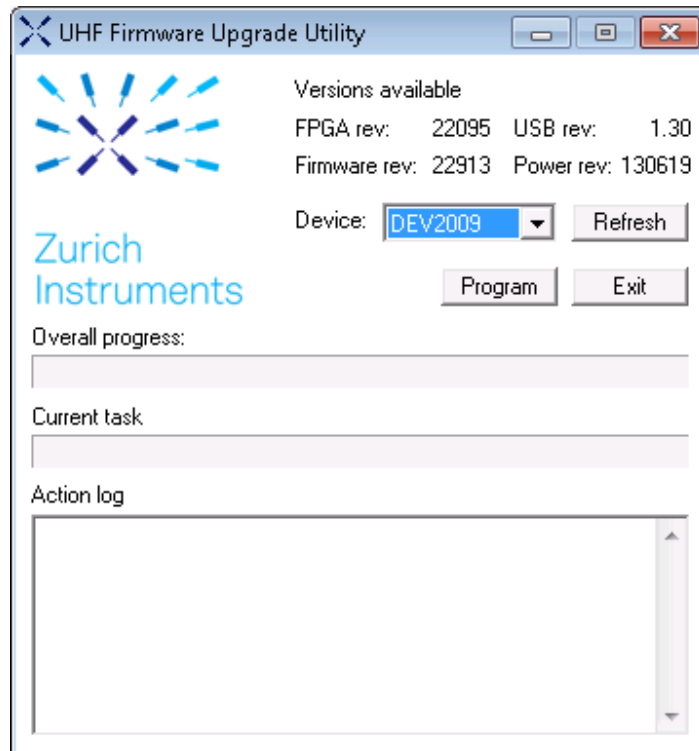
UHF Firmware Upgrade Utility

Versions available
FPGA rev: 22095 USB rev: 1.30
Firmware rev: 22913 Power rev: 130619

Device: DEV2009 Refresh

Zurich Instruments

Program Exit

Overall progress:

Current task

Action log